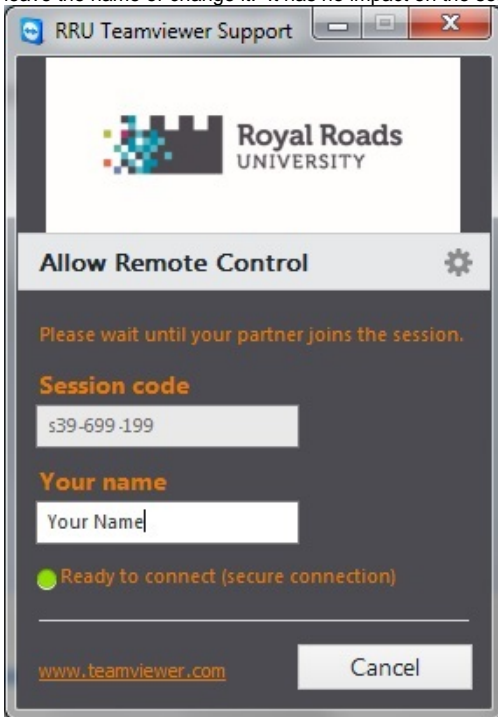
leave the name or change it. It has no impact on the se

RRU Teamviewer Support

Royal Roads UNIVERSITY

Allow Remote Control

Please wait until your partner joins the session.

Session code

s39-699-199

Your name

Your Name

Ready to connect (secure connection)

www.teamviewer.com

Cancel